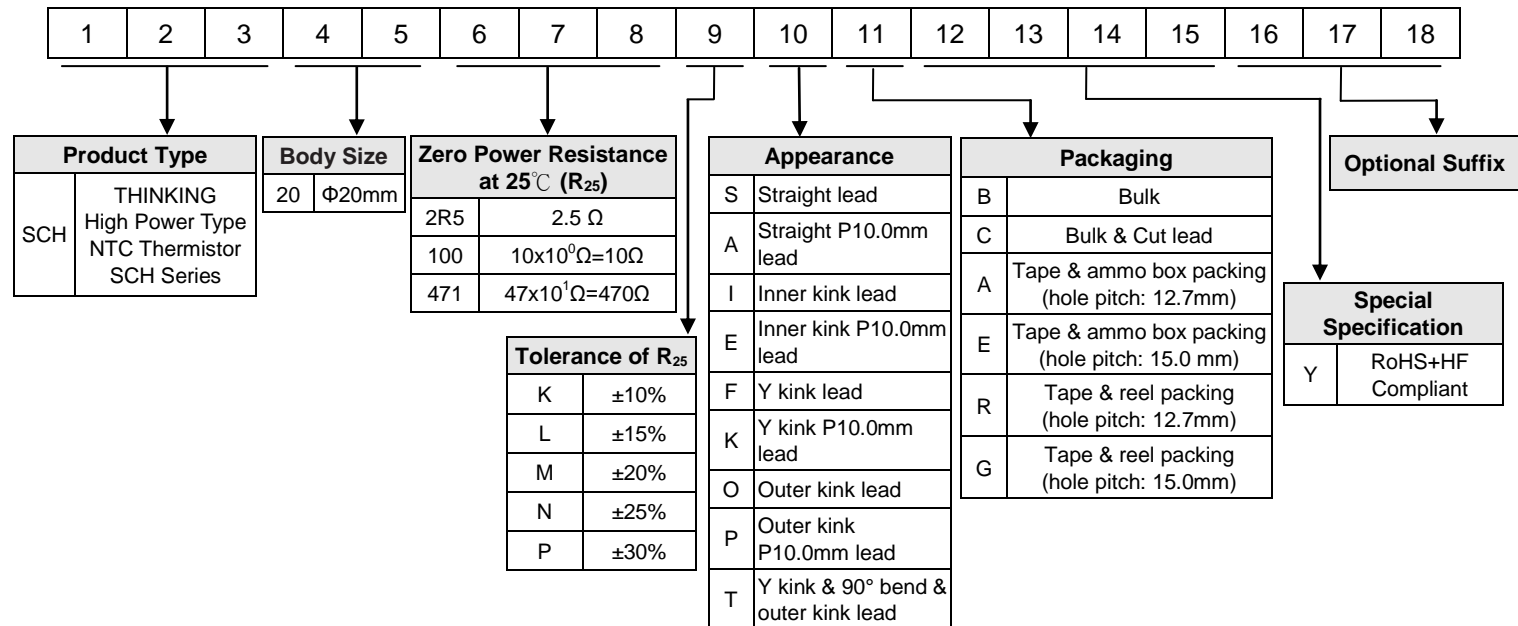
| 1 | 2 | 3 | 4 | 5 | 6 | 7 | 8 | 9 | 10 | 11 | 12 | 13 | 14 | 15 | 16 | 17 | 18 |
|---|---|---|---|---|---|---|---|---|---|---|---|---|---|---|---|---|---|

| Product Type | |
|---|---|
| SCH | THINKING High Power Type NTC Thermistor SCH Series |

| Body Size | |
|---|---|
| 20 | Φ20mm |

| Zero Power Resistance at 25℃ ($R_{25}$) | |
|---|---|
| 2R5 | 2.5 Ω |
| 100 | $10x10^0$Ω=10Ω |
| 471 | $47x10^1$Ω=470Ω |

| Tolerance of $R_{25}$ | |
|---|---|
| K | ±10% |
| L | ±15% |
| M | ±20% |
| N | ±25% |
| P | ±30% |

| Appearance | |
|---|---|
| S | Straight lead |
| A | Straight P10.0mm lead |
| I | Inner kink lead |
| E | Inner kink P10.0mm lead |
| F | Y kink lead |
| K | Y kink P10.0mm lead |
| O | Outer kink lead |
| P | Outer kink P10.0mm lead |
| T | Y kink & 90° bend & outer kink lead |

| Packaging | |
|---|---|
| B | Bulk |
| C | Bulk & Cut lead |
| A | Tape & ammo box packing (hole pitch: 12.7mm) |
| E | Tape & ammo box packing (hole pitch: 15.0 mm) |
| R | Tape & reel packing (hole pitch: 12.7mm) |
| G | Tape & reel packing (hole pitch: 15.0mm) |

| Special Specification | |
|---|---|
| Y | RoHS+HF Compliant |

Optional Suffix